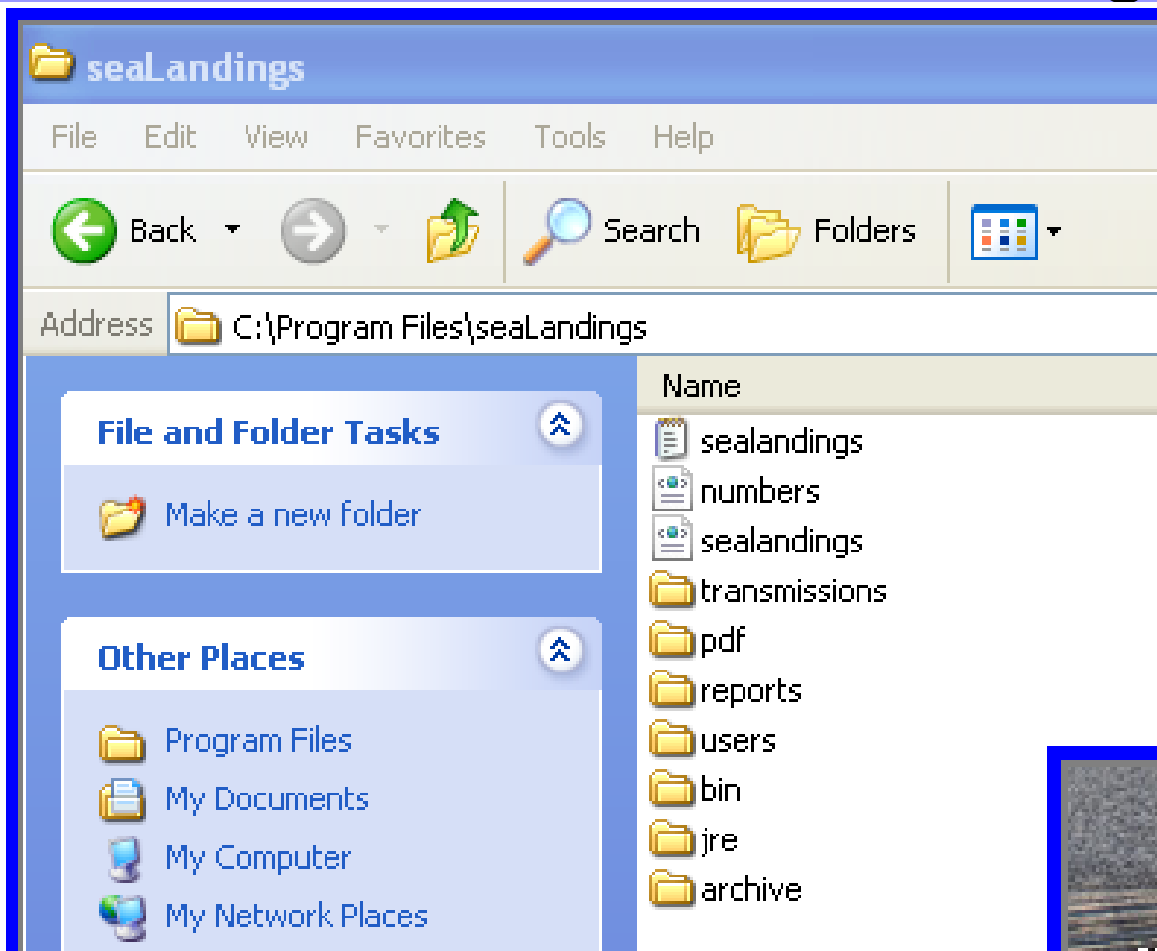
seaLandings

File Edit View Favorites Tools Help

Back Search Folders

Address C:\Program Files\seaLandings

File and Folder Tasks

Make a new folder

Other Places

Program Files
My Documents
My Computer
My Network Places

Name
sealandings
numbers
sealandings
transmissions
pdf
reports
users
bin
jre
archive